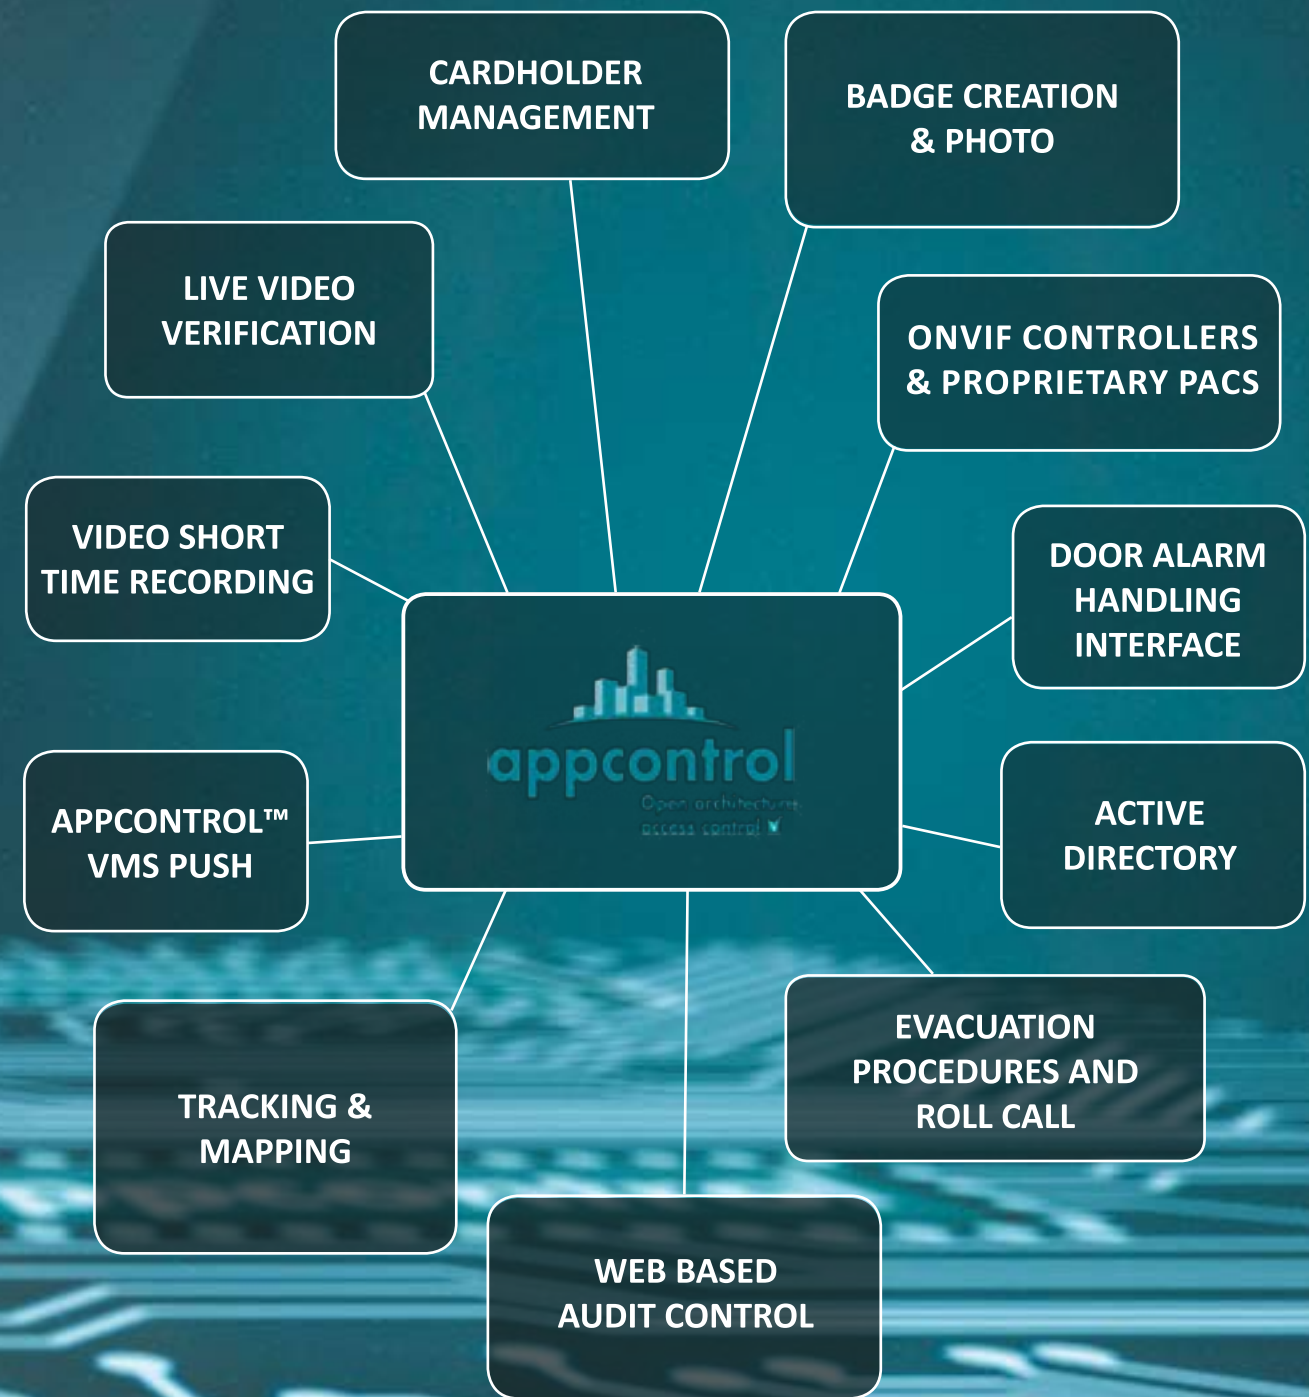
CARDHOLDER MANAGEMENT

BADGE CREATION & PHOTO

LIVE VIDEO VERIFICATION

ONVIF CONTROLLERS & PROPRIETARY PACS

VIDEO SHORT TIME RECORDING

DOOR ALARM HANDLING INTERFACE

appcontrol
Open architecture access control

APPCONTROL™ VMS PUSH

ACTIVE DIRECTORY

TRACKING & MAPPING

EVACUATION PROCEDURES AND ROLL CALL

WEB BASED AUDIT CONTROL